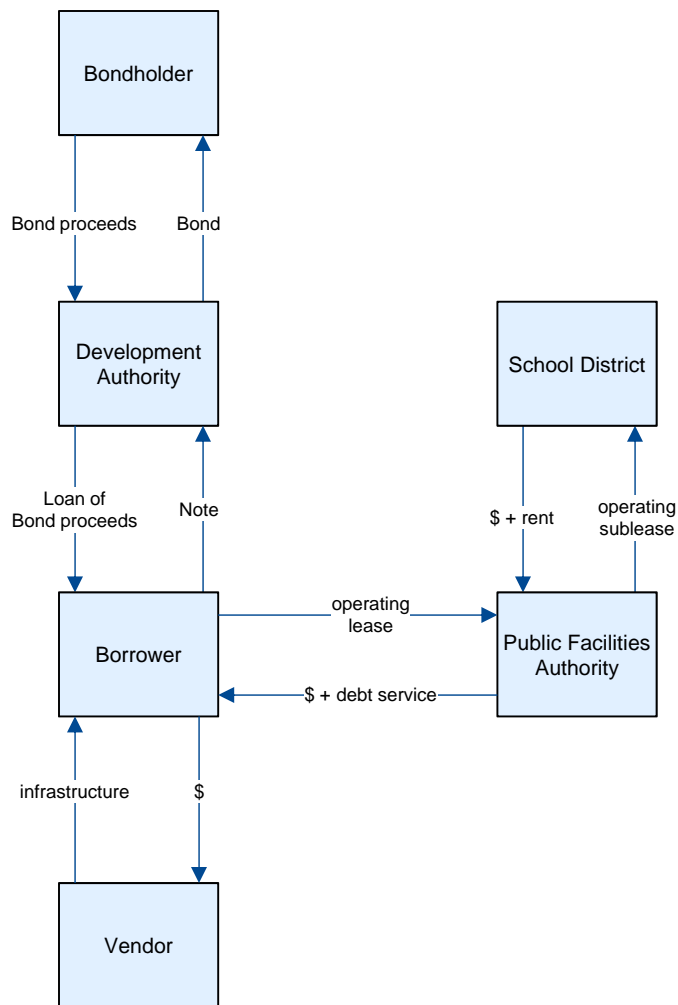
Bondholder

Bond proceeds

Bond

Development Authority

School District

Loan of Bond proceeds

Note

$ + rent

operating sublease

operating lease

Borrower

Public Facilities Authority

$ + debt service

infrastructure

$

Vendor